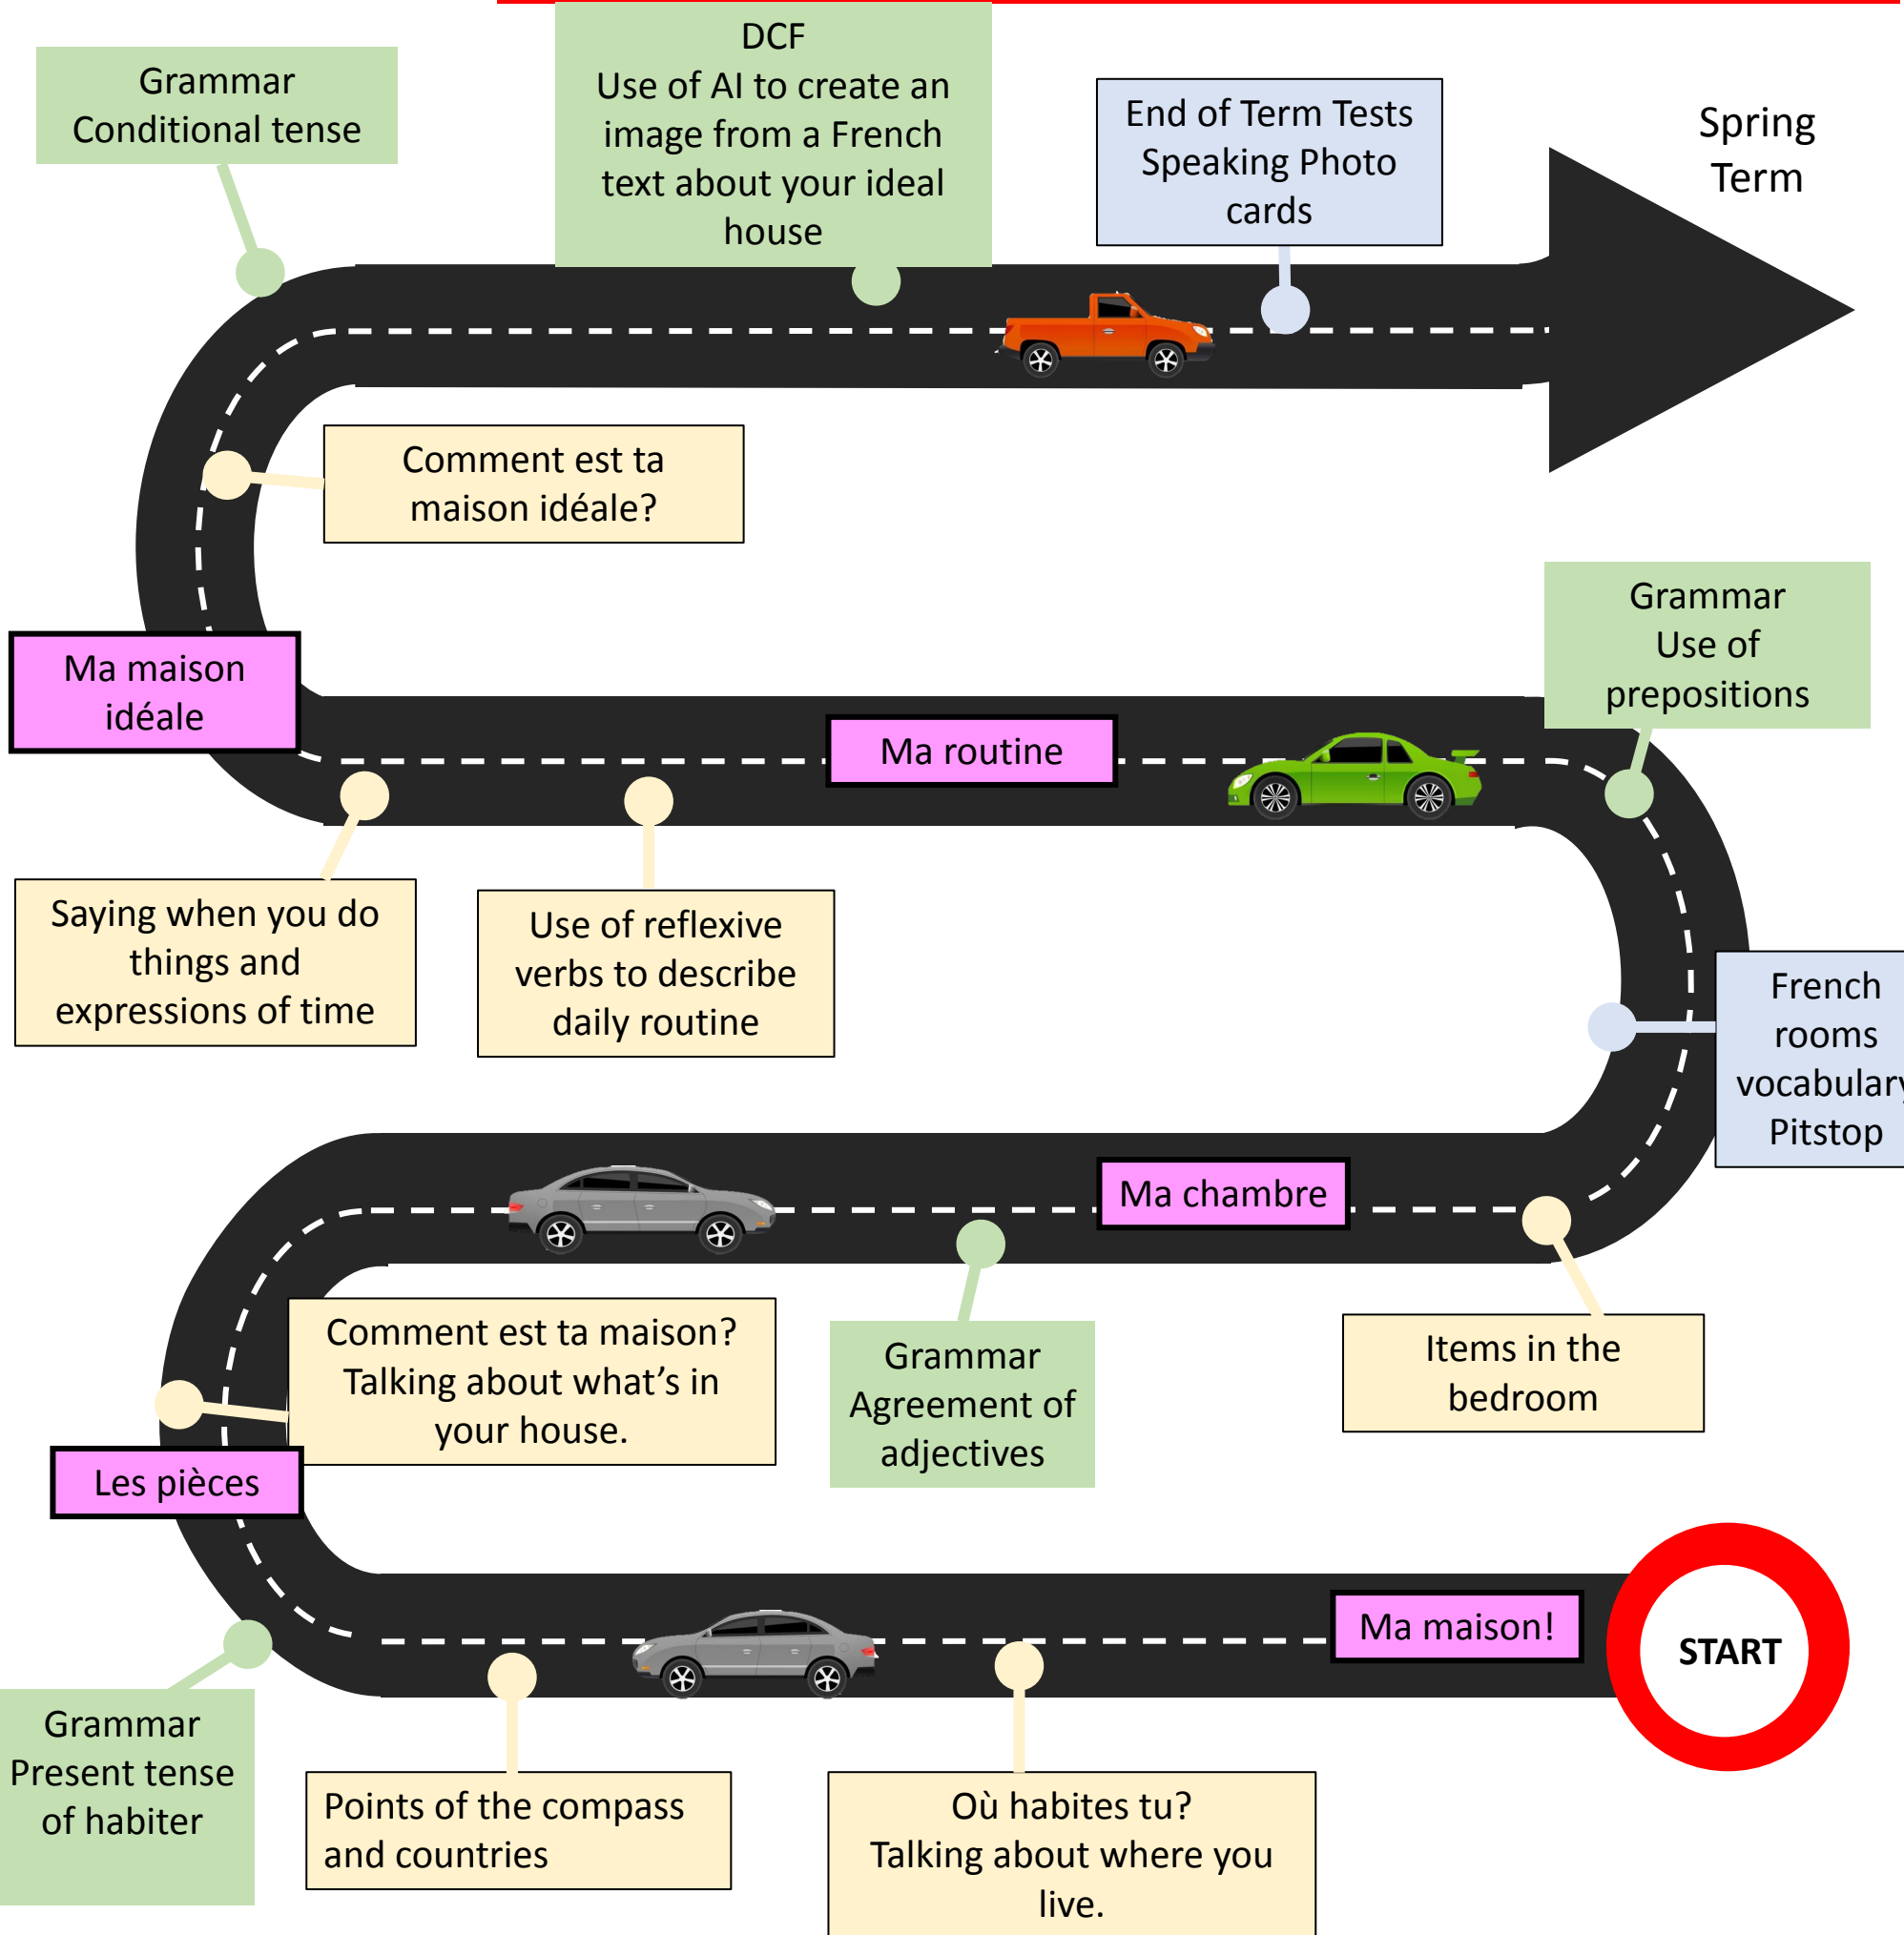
Grammar
Conditional tense

DCF
Use of AI to create an image from a French text about your ideal house

End of Term Tests
Speaking Photo cards

Spring Term

Comment est ta maison idéale?

Ma maison idéale

Ma routine

Grammar
Use of prepositions

Saying when you do things and expressions of time

Use of reflexive verbs to describe daily routine

French rooms vocabulary Pitstop

Ma chambre

Comment est ta maison? Talking about what's in your house.

Grammar
Agreement of adjectives

Items in the bedroom

Les pièces

Ma maison!

START

Grammar
Present tense of habiter

Points of the compass and countries

Où habites tu?
Talking about where you live.